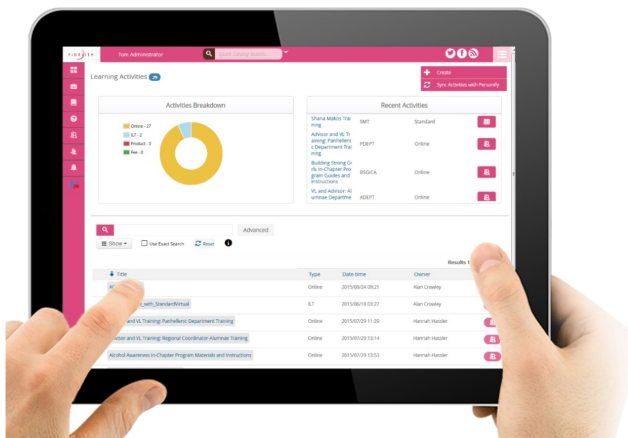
Tom Administrator

Learning Activities 36

Create
Sync Activities with Personify

Activities Breakdown

Online - 27
ILT - 2
Product - 3
Fee - 6

Recent Activities

| | | |
|---|---|---|
| Shana Makoi Training | SMT | Standard |
| Advisor and VL Training: Panhellenic Department Training | PDEPT | Online |
| Building Strong Girls In-Chapter Program Guides and Instructions | BSGICA | Online |
| VL and Advisor: Alumnae Department | ADEPT | Online |

Advanced

Show
Use Exact Search
Reset

Results 1

| Title | Type | Date time | Owner |
|---|---|---|---|
| A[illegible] | Online | 2015/09/24 09:21 | Alan Crowley |
| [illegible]_with_StandardVirtual | ILT | 2015/08/19 03:27 | Alan Crowley |
| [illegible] and VL Training: Panhellenic Department Training | Online | 2015/07/20 11:29 | Hannah Hassler |
| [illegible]dvisor and VL Training: Regional Coordinator-Alumnae Training | Online | 2015/07/20 13:14 | Hannah Hassler |
| Alcohol Awareness In-Chapter Program Materials and Instructions | Online | 2015/07/20 13:53 | Hannah Hassler |